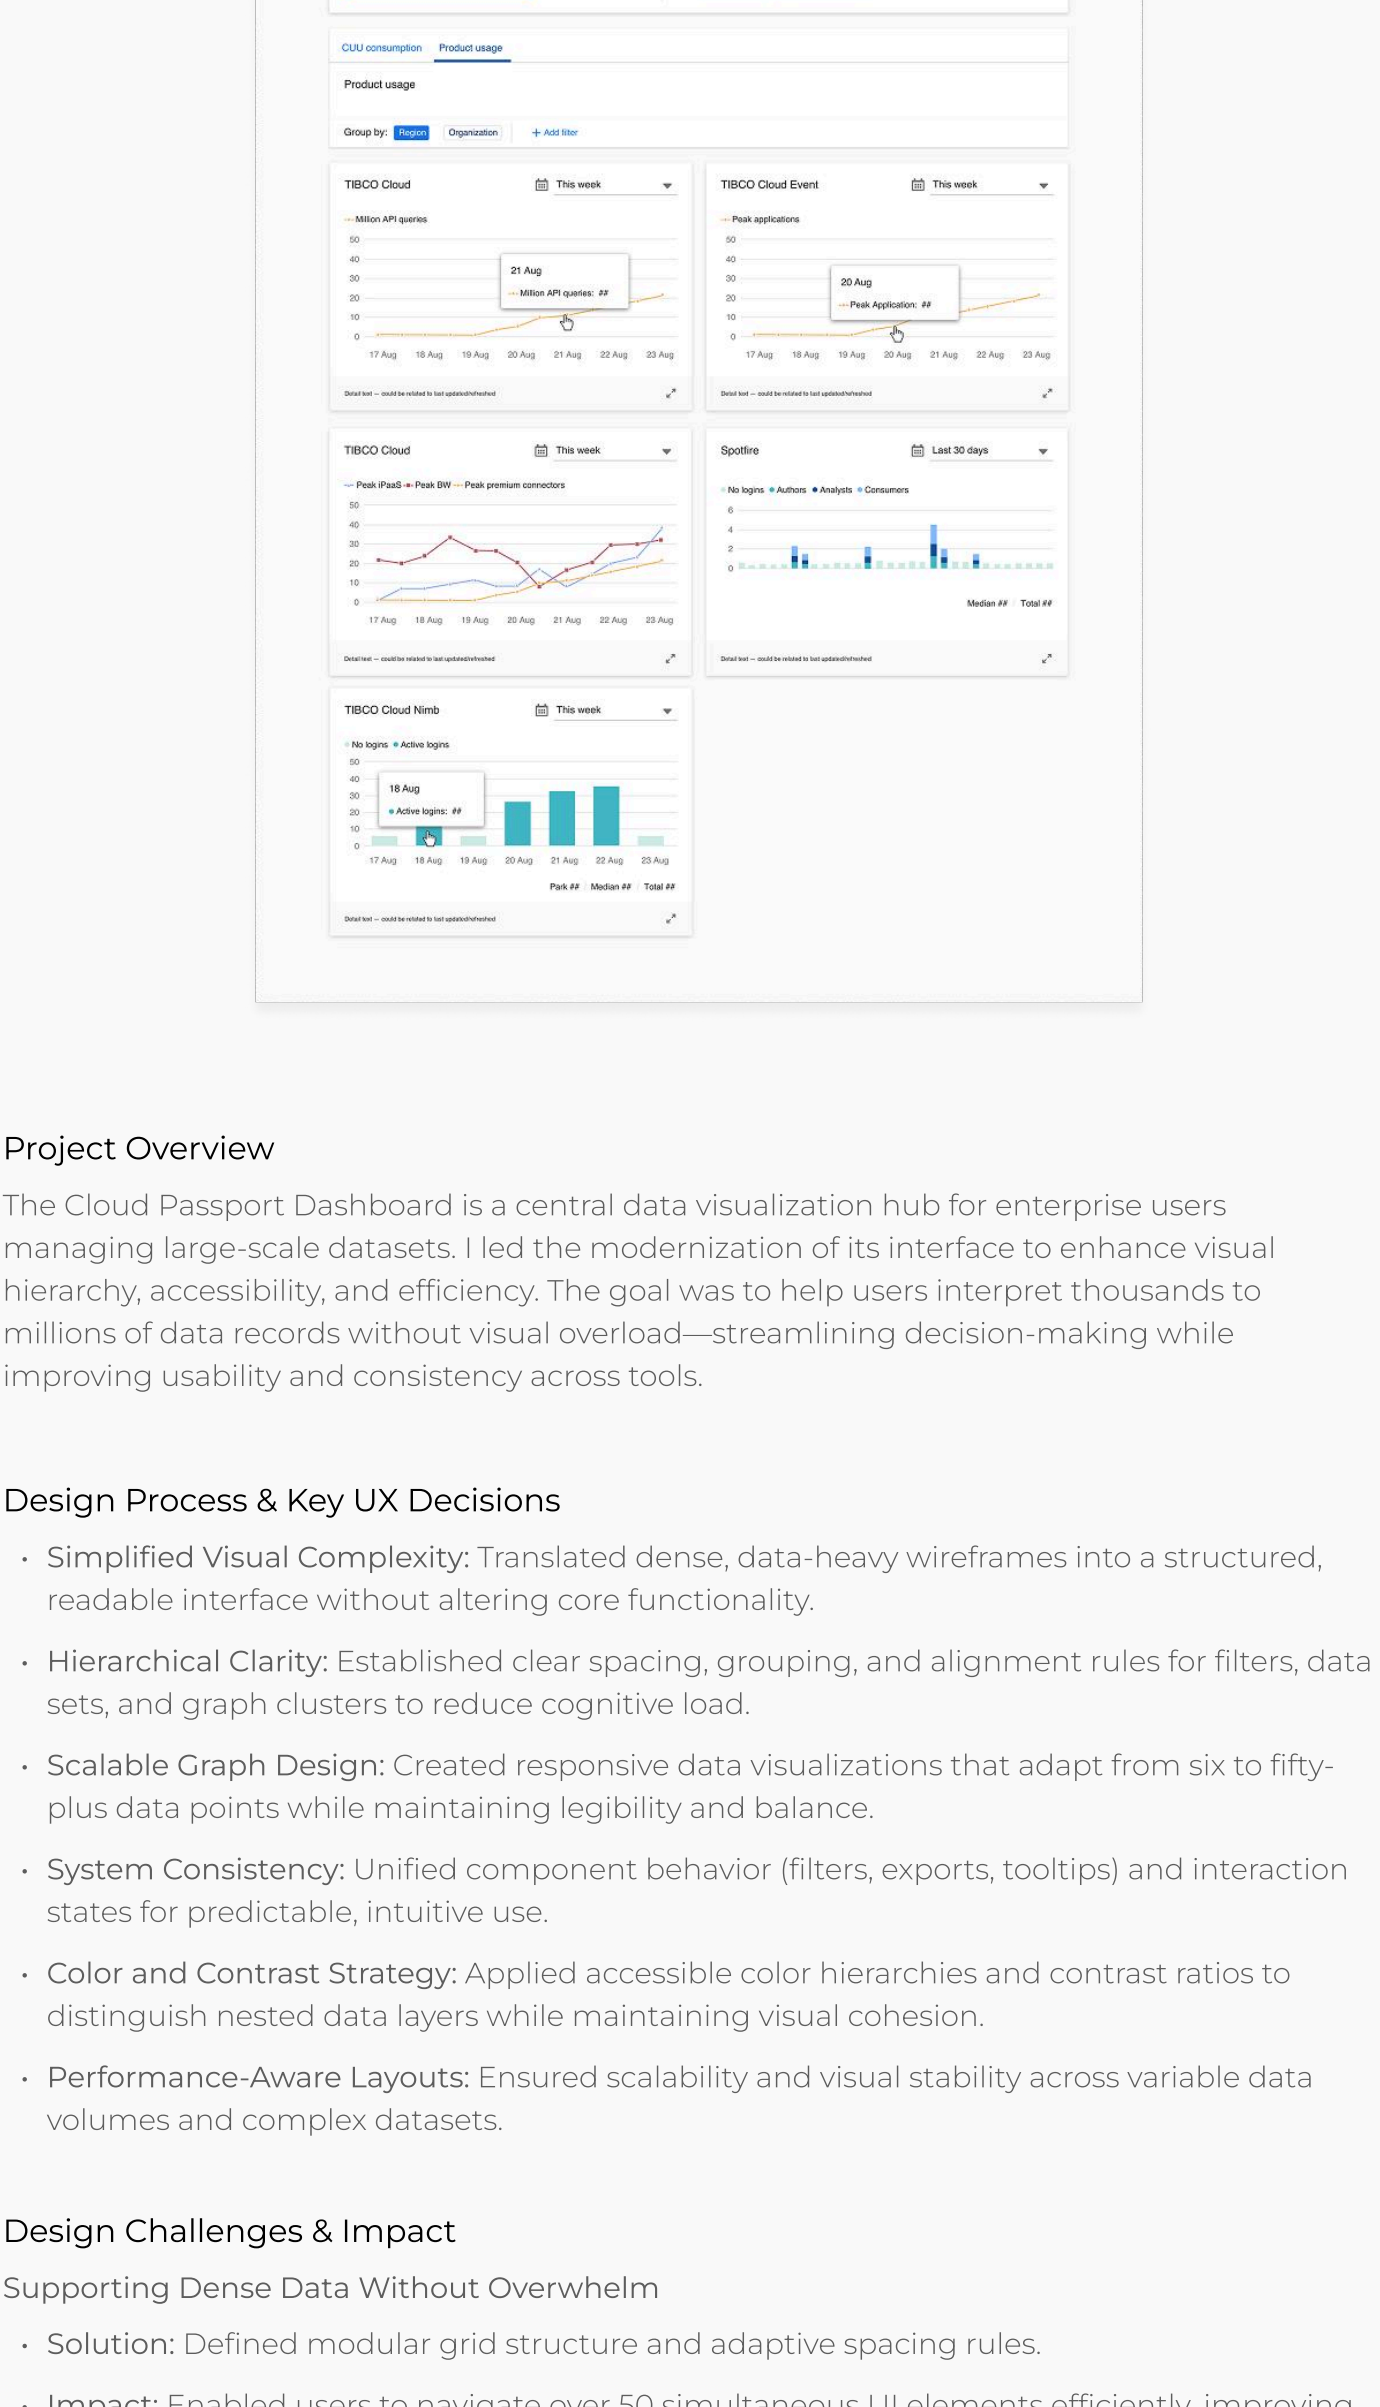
CUU consumption Product usage

Product usage

Group by: Region Organization + Add filter

TIBCO Cloud This week

Million API queries

50 40 30 20 10 0

21 Aug
Million API queries: ##

17 Aug 18 Aug 19 Aug 20 Aug 21 Aug 22 Aug 23 Aug

Detail text — could be related to last updated/refreshed

TIBCO Cloud Event This week

Peak applications

50 40 30 20 10 0

20 Aug
Peak Application: ##

17 Aug 18 Aug 19 Aug 20 Aug 21 Aug 22 Aug 23 Aug

Detail text — could be related to last updated/refreshed

TIBCO Cloud This week

Peak iPaaS Peak BW Peak premium connectors

50 40 30 20 10 0

17 Aug 18 Aug 19 Aug 20 Aug 21 Aug 22 Aug 23 Aug

Detail text — could be related to last updated/refreshed

Spotfire Last 30 days

No logins Authors Analysts Consumers

6 4 2 0

Median ## Total ##

Detail text — could be related to last updated/refreshed

TIBCO Cloud Nimb This week

No logins Active logins

50 40 30 20 10 0

18 Aug
Active logins: ##

17 Aug 18 Aug 19 Aug 20 Aug 21 Aug 22 Aug 23 Aug

Park ## Median ## Total ##

Detail text — could be related to last updated/refreshed

Project Overview

The Cloud Passport Dashboard is a central data visualization hub for enterprise users managing large-scale datasets. I led the modernization of its interface to enhance visual hierarchy, accessibility, and efficiency. The goal was to help users interpret thousands to millions of data records without visual overload—streamlining decision-making while improving usability and consistency across tools.

Design Process & Key UX Decisions

• Simplified Visual Complexity: Translated dense, data-heavy wireframes into a structured, readable interface without altering core functionality.

• Hierarchical Clarity: Established clear spacing, grouping, and alignment rules for filters, data sets, and graph clusters to reduce cognitive load.

• Scalable Graph Design: Created responsive data visualizations that adapt from six to fifty-plus data points while maintaining legibility and balance.

• System Consistency: Unified component behavior (filters, exports, tooltips) and interaction states for predictable, intuitive use.

• Color and Contrast Strategy: Applied accessible color hierarchies and contrast ratios to distinguish nested data layers while maintaining visual cohesion.

• Performance-Aware Layouts: Ensured scalability and visual stability across variable data volumes and complex datasets.

Design Challenges & Impact

Supporting Dense Data Without Overwhelm

• Solution: Defined modular grid structure and adaptive spacing rules.

• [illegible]